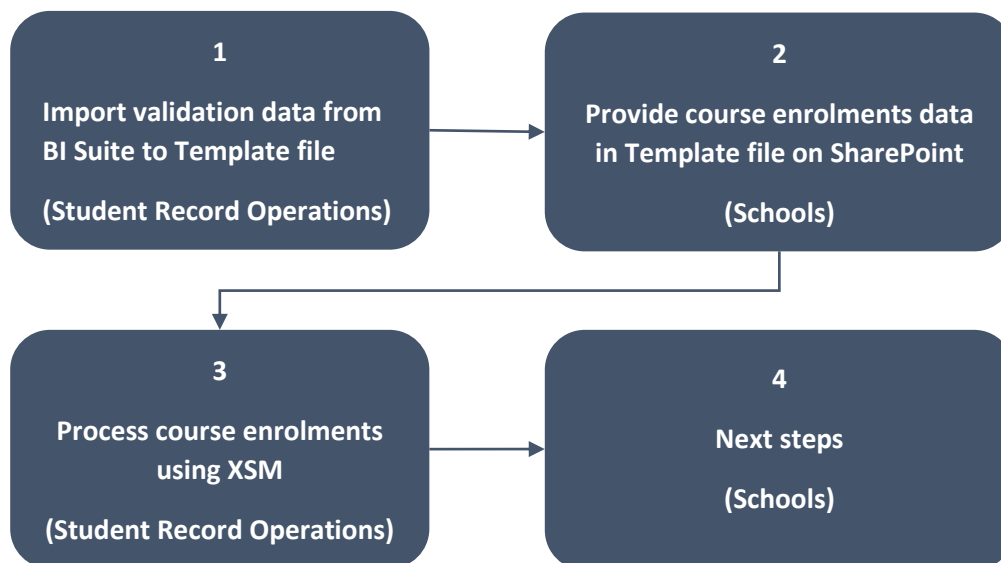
1

Import validation data from BI Suite to Template file

(Student Record Operations)

2

Provide course enrolments data in Template file on SharePoint

(Schools)

3

Process course enrolments using XSM

(Student Record Operations)

4

Next steps

(Schools)